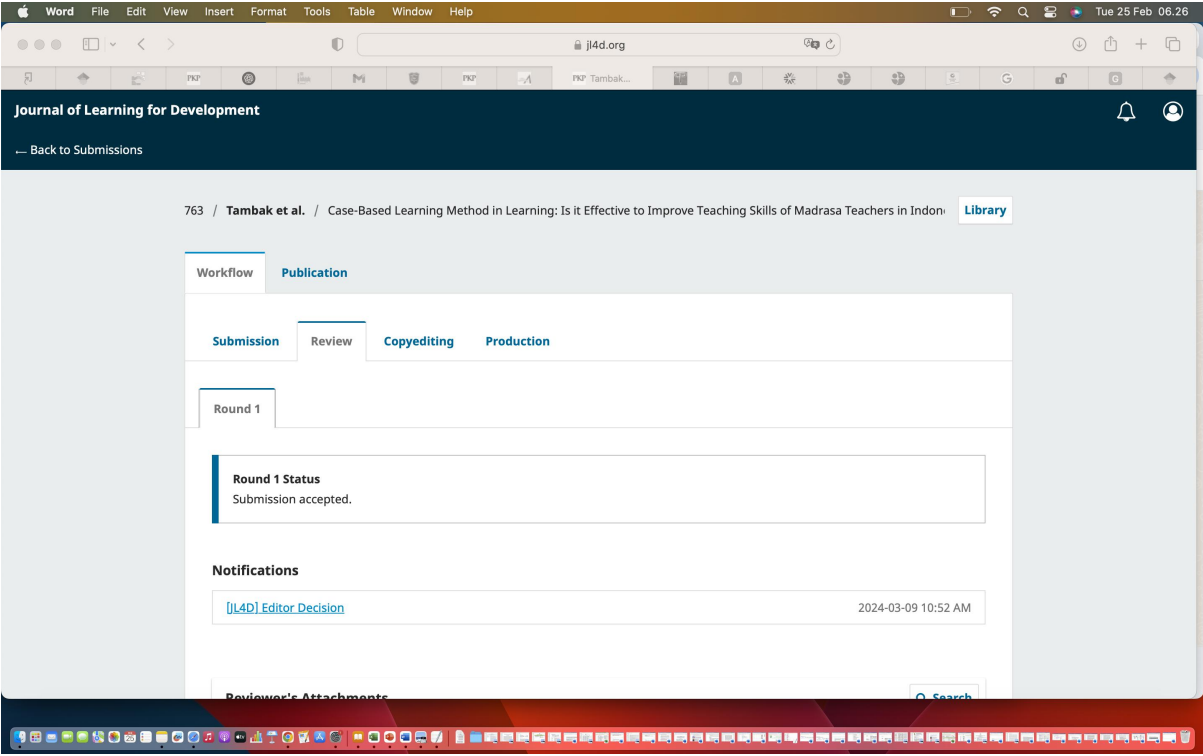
Word File Edit View Insert Format Tools Table Window Help

Tue 25 Feb 06.26

jl4d.org

PKP Tambak...

Journal of Learning for Development

← Back to Submissions

763 / Tambak et al. / Case-Based Learning Method in Learning: Is it Effective to Improve Teaching Skills of Madrasa Teachers in Indon

Library

Workflow

Publication

Submission

Review

Copyediting

Production

Round 1

Round 1 Status

Submission accepted.

Notifications

[JL4D] Editor Decision

2024-03-09 10:52 AM

Reviewer's Attachments

Search